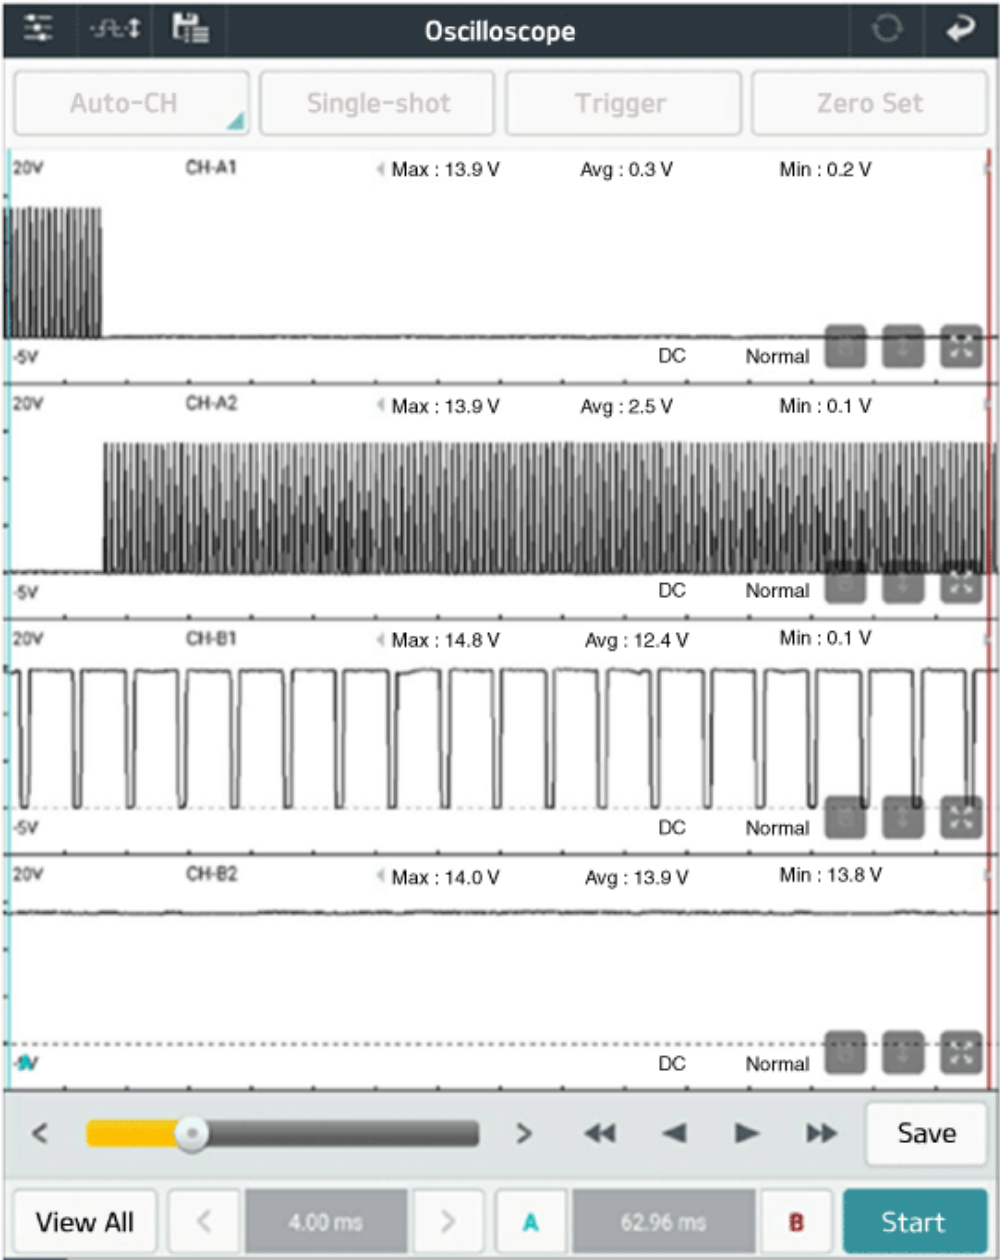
Oscilloscope

Auto-CH
Single-shot
Trigger
Zero Set

20V
CH-A1
Max : 13.9 V
Avg : 0.3 V
Min : 0.2 V
-5V
DC
Normal

20V
CH-A2
Max : 13.9 V
Avg : 2.5 V
Min : 0.1 V
-5V
DC
Normal

20V
CH-B1
Max : 14.8 V
Avg : 12.4 V
Min : 0.1 V
-5V
DC
Normal

20V
CH-B2
Max : 14.0 V
Avg : 13.9 V
Min : 13.8 V
-5V
DC
Normal

<
>
Save

View All
<
4.00 ms
>
A
62.96 ms
B
Start